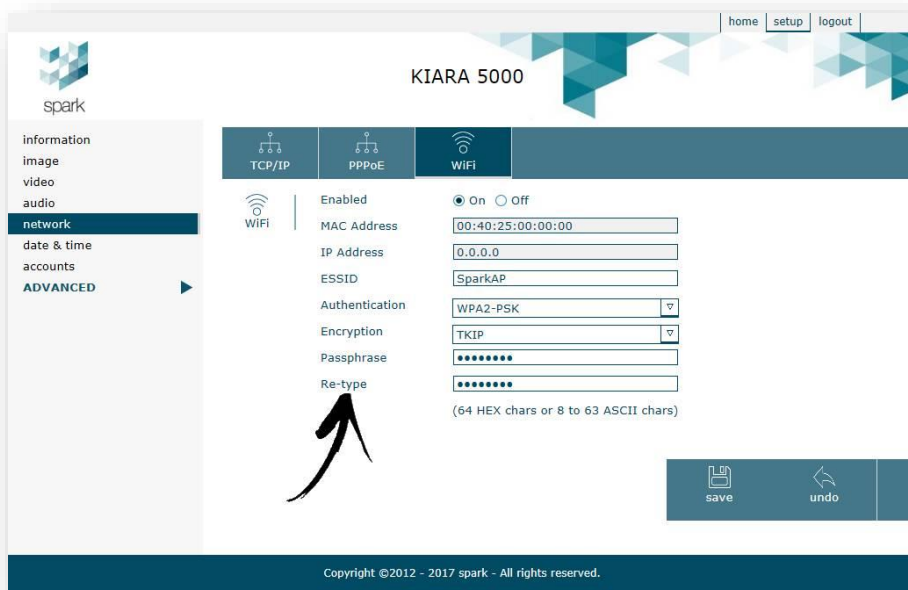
home | setup | logout

spark

KIARA 5000

information
image
video
audio
network
date & time
accounts
ADVANCED

TCP/IP
PPPoE
WiFi

WiFi

| | |
|---|---|
| Enabled | On Off |
| MAC Address | 00:40:25:00:00:00 |
| IP Address | 0.0.0.0 |
| ESSID | SparkAP |
| Authentication | WPA2-PSK |
| Encryption | TKIP |
| Passphrase | •••••••• |
| Re-type | •••••••• |

(64 HEX chars or 8 to 63 ASCII chars)

save
undo

Copyright ©2012 - 2017 spark - All rights reserved.